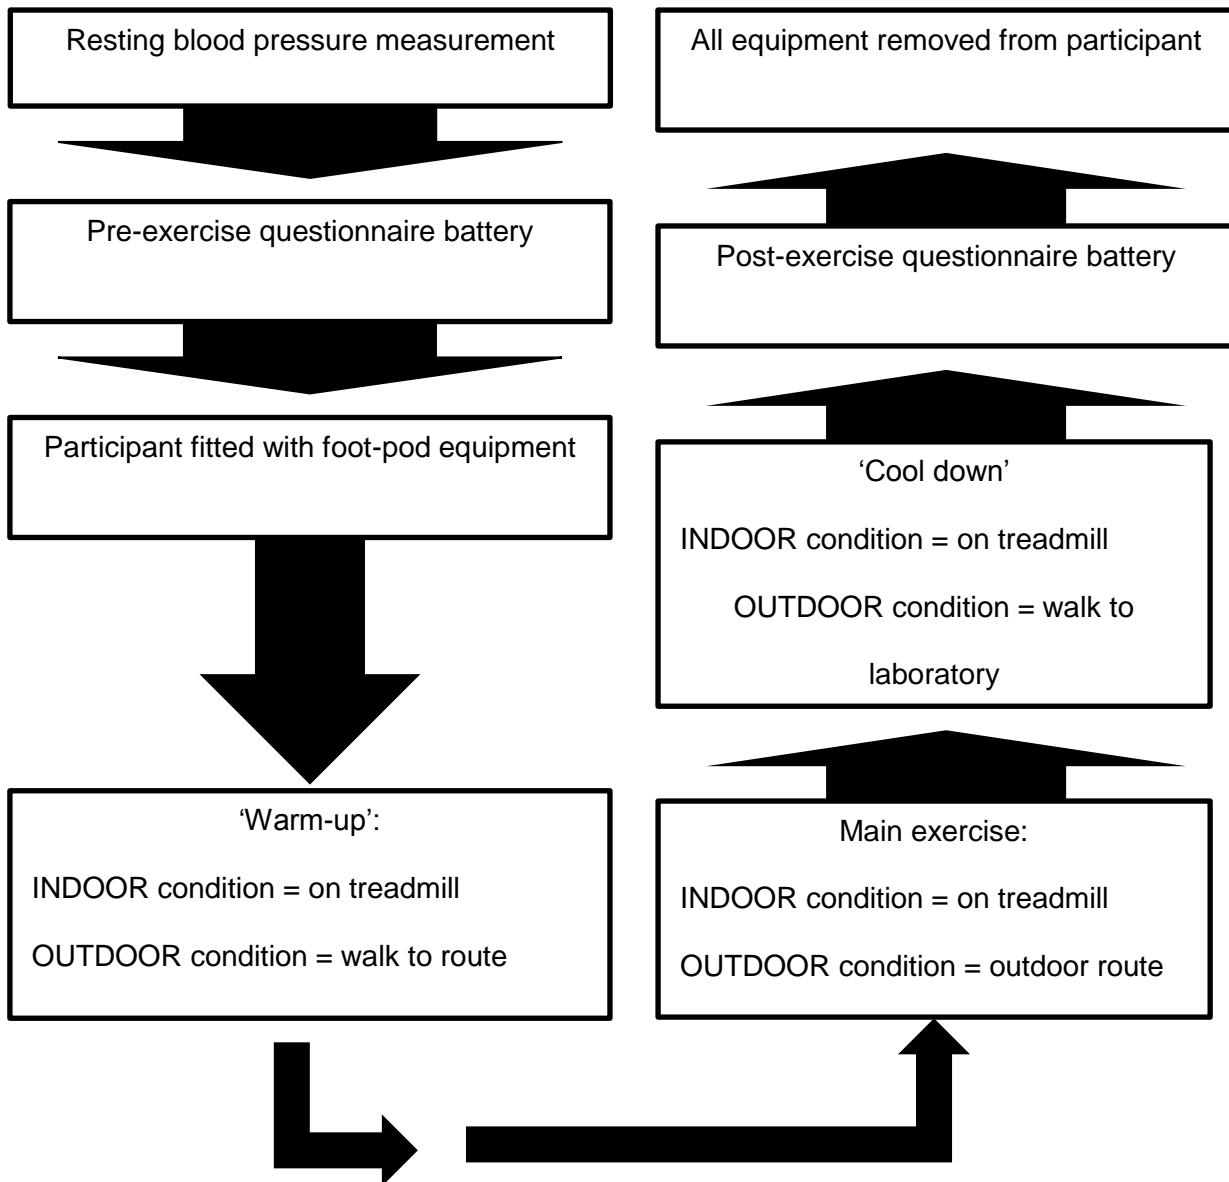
Resting blood pressure measurement

Pre-exercise questionnaire battery

Participant fitted with foot-pod equipment

'Warm-up':

INDOOR condition = on treadmill

OUTDOOR condition = walk to route

Main exercise:

INDOOR condition = on treadmill

OUTDOOR condition = outdoor route

'Cool down'

INDOOR condition = on treadmill

OUTDOOR condition = walk to laboratory

Post-exercise questionnaire battery

All equipment removed from participant